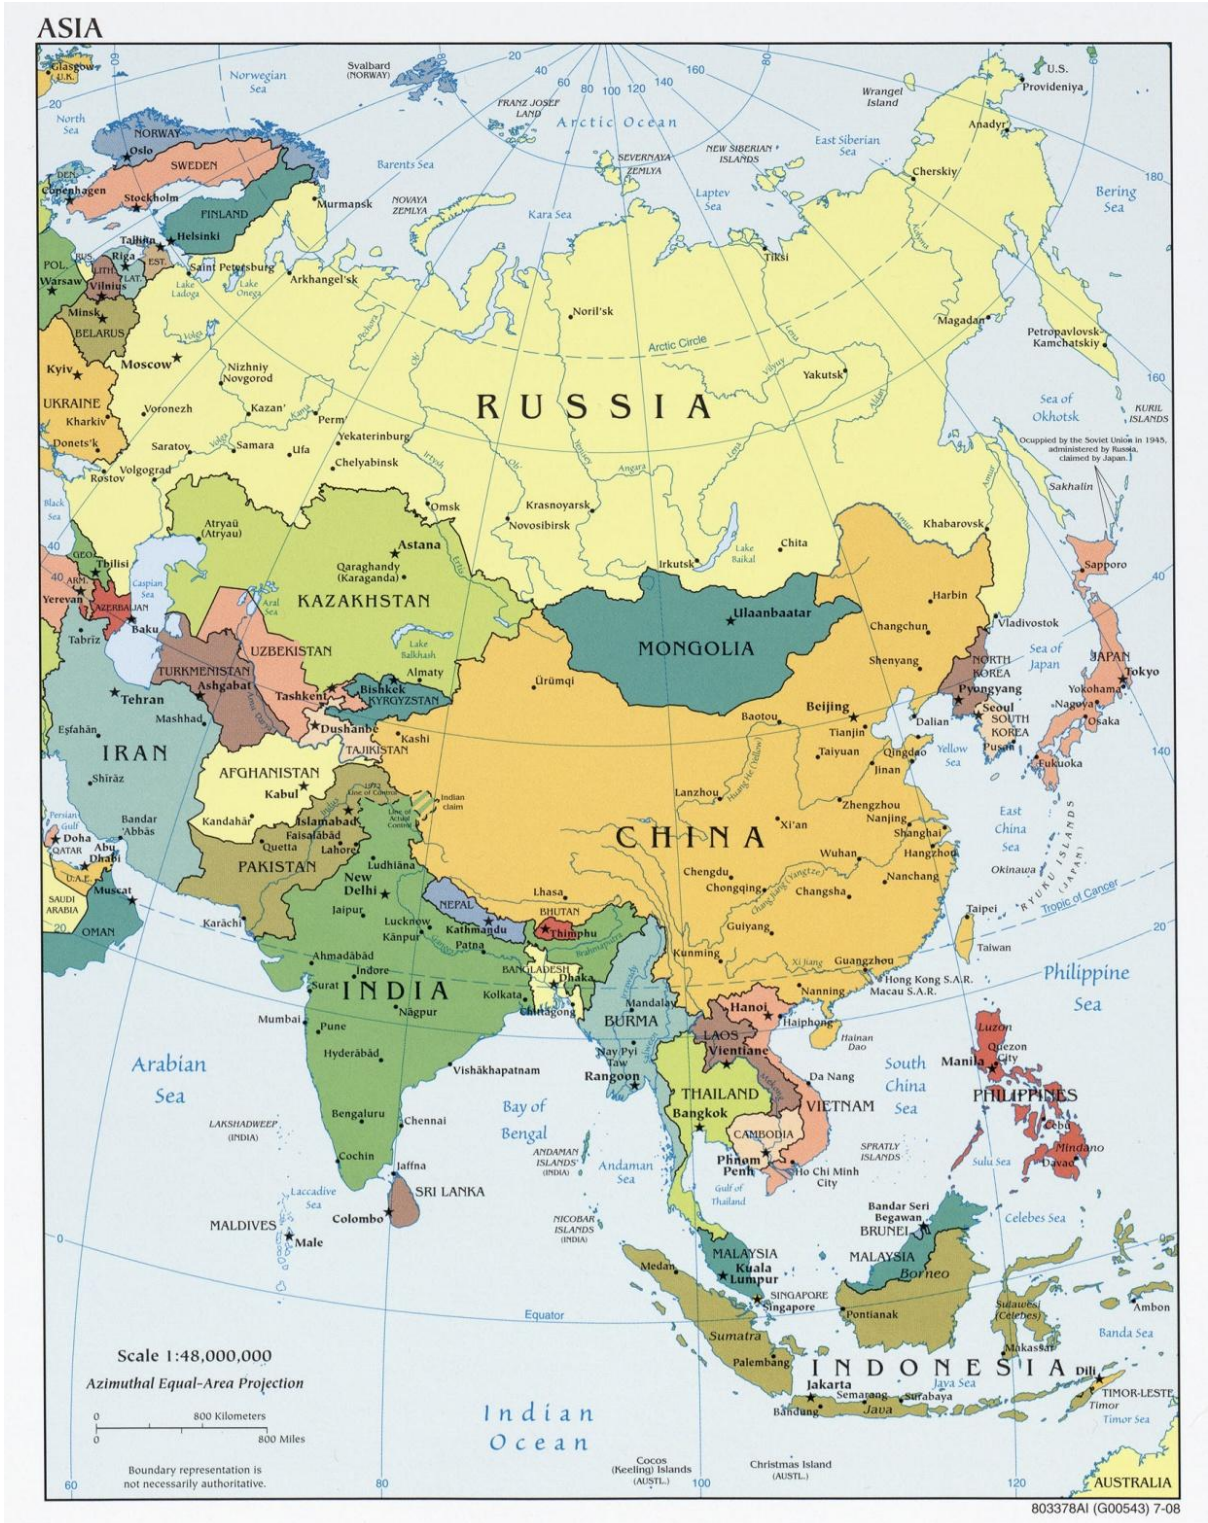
ASIA

Glasgow U.K.
Norwegian Sea
Svalbard (NORWAY)
FRANZ JOSEF LAND
Arctic Ocean
Wrangel Island
U.S.
Provideniya
North Sea
NORWAY
Oslo
SWEDEN
DEN.
Copenhagen
Stockholm
FINLAND
Helsinki
Tallinn
EST.
Riga
LAT.
LITH.
Vilnius
RUS.
POL.
Warsaw
Minsk
BELARUS
Kyiv
UKRAINE
Kharkiv
Donets'k
Rostov
Barents Sea
Murmansk
NOVAYA ZEMLYA
SEVERNAYA ZEMLYA
NEW SIBERIAN ISLANDS
East Siberian Sea
Anadyr'
Cherskiy
Bering Sea
Laptev Sea
Kara Sea
Tiksi
Saint Petersburg
Lake Ladoga
Lake Onega
Arkhangel'sk
Noril'sk
Arctic Circle
Magadan
Petropavlovsk-Kamchatskiy
Moscow
Nizhniy Novgorod
Kazan'
Perm'
Voronezh
Yekaterinburg
Saratov
Samara
Ufa
Chelyabinsk
Volgograd
RUSSIA
Yakutsk
Sea of Okhotsk
KURIL ISLANDS
Occupied by the Soviet Union in 1945, administered by Russia, claimed by Japan.
Sakhalin
Black Sea
Omsk
Krasnoyarsk
Novosibirsk
Khabarovsk
Irkutsk
Lake Baikal
Chita
Atyraū (Atyrau)
Astana
Qaraghandy (Karaganda)
KAZAKHSTAN
Aral Sea
Caspian Sea
GEO.
Tbilisi
ARM.
Yerevan
AZERBAIJAN
Baku
Tabriz
Lake Balkhash
UZBEKISTAN
TURKMENISTAN
Ashgabat
Tashkent
Almaty
Bishkek
KYRGYZSTAN
Dushanbe
TAJIKISTAN
Tehran
Mashhad
Eşfahān
IRAN
Shīrāz
Kashi
Ürümqi
MONGOLIA
Ulaanbaatar
Harbin
Changchun
Vladivostok
Sapporo
Sea of Japan
JAPAN
Tokyo
Shenyang
NORTH KOREA
Pyongyang
Seoul
SOUTH KOREA
Pusan
Yokohama
Nagoya
Osaka
Fukuoka
Beijing
Baotou
Tianjin
Dalian
Taiyuan
Qingdao
Jinan
Yellow Sea
AFGHANISTAN
Kabul
Kandahār
Islamabad
Faisalābād
Lahore
Quetta
PAKISTAN
Line of Control
Line of Actual Control
Indian claim
Lanzhou
Huang He (Yellow)
Zhengzhou
Nanjing
Shanghai
Hangzhou
Xi'an
CHINA
Wuhan
Nanchang
East China Sea
Okinawa
RYUKYU ISLANDS (JAPAN)
Persian Gulf
Bandar 'Abbās
Doha
QATAR
Abu Dhabi
U.A.E.
Muscat
SAUDI ARABIA
OMAN
Karāchi
Ludhiāna
New Delhi
Jaipur
Lucknow
Kānpur
NEPAL
Kathmandu
Patna
Lhasa
BHUTAN
Thimphu
Chengdu
Chongqing
Chang Jiang (Yangtze)
Changsha
Guiyang
Kunming
Taipei
Tropic of Cancer
Taiwan
Ahmadābād
Indore
Surat
INDIA
BANGLADESH
Dhaka
Kolkata
Chittagong
Nāgpur
Mandalay
BURMA
Guangzhou
Xi Jiang
Hong Kong S.A.R.
Macau S.A.R.
Nanning
Hanoi
Haiphong
LAOS
Vientiane
Philippine Sea
Mumbai
Pune
Hyderābād
Nay Pyi Taw
Rangoon
Hainan Dao
Luzon
Quezon City
Manila
Arabian Sea
Vishākhapatnam
THAILAND
Bangkok
Da Nang
VIETNAM
South China Sea
PHILIPPINES
LAKSHADWEEP (INDIA)
Bengaluru
Chennai
Bay of Bengal
ANDAMAN ISLANDS (INDIA)
Andaman Sea
CAMBODIA
Phnom Penh
Ho Chi Minh City
SPRATLY ISLANDS
Sulu Sea
Cebu
Mindanao
Davao
Cochin
Jaffna
Laccadive Sea
SRI LANKA
Colombo
Gulf of Thailand
MALDIVES
Male
NICOBAR ISLANDS (INDIA)
Bandar Seri Begawan
BRUNEI
Celebes Sea
Medan
MALAYSIA
Kuala Lumpur
SINGAPORE
Singapore
MALAYSIA
Borneo
Pontianak
Sulawesi (Celebes)
Ambon
Equator
Banda Sea
Sumatra
Palembang
Makassar
INDONESIA
Dili
Jakarta
Semarang
Surabaya
Java Sea
TIMOR-LESTE
Timor
Bandung
Java
Timor Sea
Scale 1:48,000,000
Azimuthal Equal-Area Projection
0 800 Kilometers
0 800 Miles
Boundary representation is not necessarily authoritative.
Indian Ocean
Cocos (Keeling) Islands (AUSTL.)
Christmas Island (AUSTL.)
AUSTRALIA
20 40 60 80 100 120 140 160 180 160 140 120 100 80 60 40 20 0
803378AI (G00543) 7-08